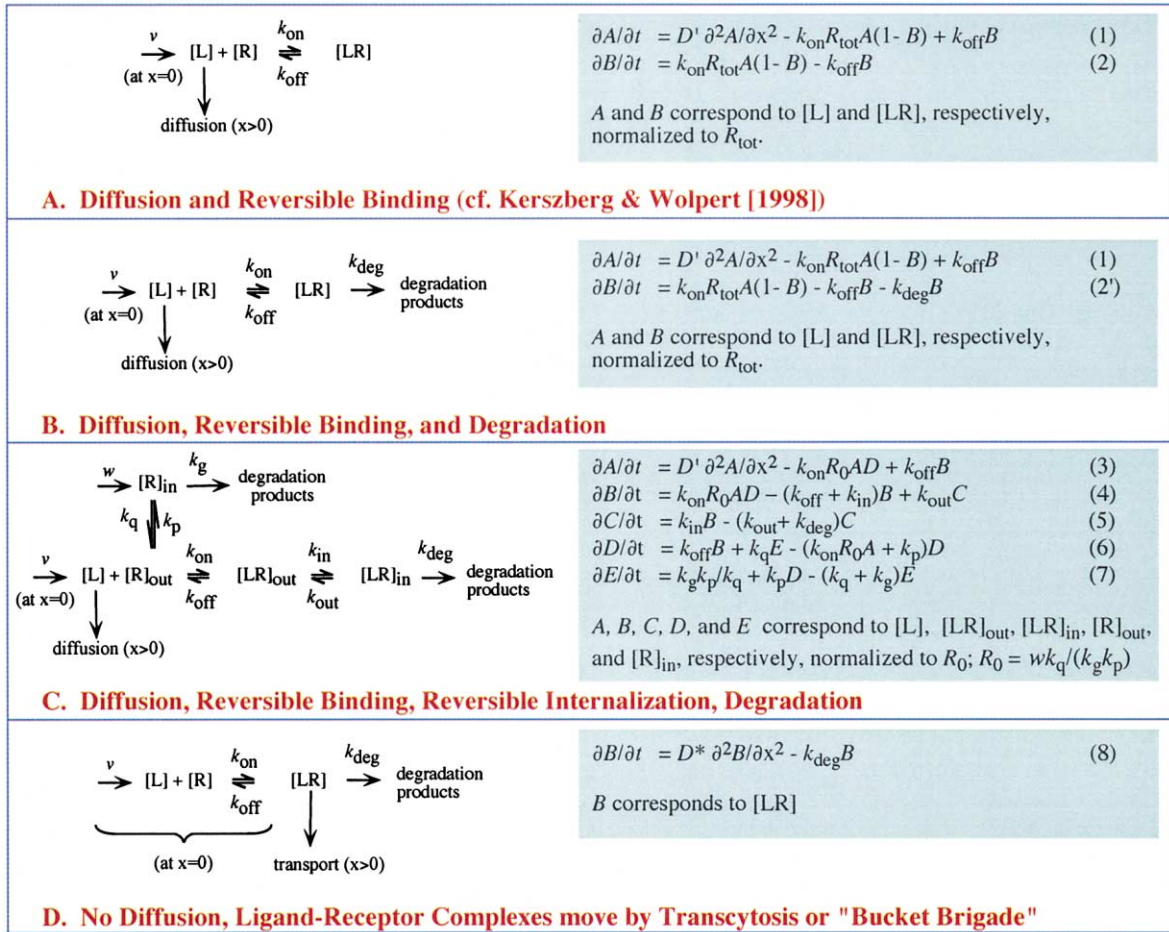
$\xrightarrow{v}$ [L] + [R] $\underset{k_{off}}{\overset{k_{on}}{\rightleftharpoons}}$ [LR]
(at x=0)
diffusion (x>0)

$\partial A/\partial t \;= D' \,\partial^2 A/\partial x^2 - k_{on}R_{tot}A(1-B) + k_{off}B$ (1)
$\partial B/\partial t \;= k_{on}R_{tot}A(1-B) - k_{off}B$ (2)

$A$ and $B$ correspond to [L] and [LR], respectively, normalized to $R_{tot}$.

A. Diffusion and Reversible Binding (cf. Kerszberg & Wolpert [1998])

$\xrightarrow{v}$ [L] + [R] $\underset{k_{off}}{\overset{k_{on}}{\rightleftharpoons}}$ [LR] $\xrightarrow{k_{deg}}$ degradation products
(at x=0)
diffusion (x>0)

$\partial A/\partial t \;= D' \,\partial^2 A/\partial x^2 - k_{on}R_{tot}A(1-B) + k_{off}B$ (1)
$\partial B/\partial t \;= k_{on}R_{tot}A(1-B) - k_{off}B - k_{deg}B$ (2')

$A$ and $B$ correspond to [L] and [LR], respectively, normalized to $R_{tot}$.

B. Diffusion, Reversible Binding, and Degradation

$\xrightarrow{w}$ $[R]_{in}$ $\xrightarrow{k_g}$ degradation products
$k_q$ $k_p$
$\xrightarrow{v}$ [L] + $[R]_{out}$ $\underset{k_{off}}{\overset{k_{on}}{\rightleftharpoons}}$ $[LR]_{out}$ $\underset{k_{out}}{\overset{k_{in}}{\rightleftharpoons}}$ $[LR]_{in}$ $\xrightarrow{k_{deg}}$ degradation products
(at x=0)
diffusion (x>0)

$\partial A/\partial t \;= D' \,\partial^2 A/\partial x^2 - k_{on}R_0AD + k_{off}B$ (3)
$\partial B/\partial t \;= k_{on}R_0AD - (k_{off} + k_{in})B + k_{out}C$ (4)
$\partial C/\partial t \;= k_{in}B - (k_{out} + k_{deg})C$ (5)
$\partial D/\partial t \;= k_{off}B + k_qE - (k_{on}R_0A + k_p)D$ (6)
$\partial E/\partial t \;= k_gk_p/k_q + k_pD - (k_q + k_g)E$ (7)

$A, B, C, D,$ and $E$ correspond to [L], $[LR]_{out}$, $[LR]_{in}$, $[R]_{out}$, and $[R]_{in}$, respectively, normalized to $R_0$; $R_0 = wk_q/(k_gk_p)$

C. Diffusion, Reversible Binding, Reversible Internalization, Degradation

$\xrightarrow{v}$ [L] + [R] $\underset{k_{off}}{\overset{k_{on}}{\rightleftharpoons}}$ [LR] $\xrightarrow{k_{deg}}$ degradation products
(at x=0)
transport (x>0)

$\partial B/\partial t \;= D^* \,\partial^2 B/\partial x^2 - k_{deg}B$ (8)

$B$ corresponds to [LR]

D. No Diffusion, Ligand-Receptor Complexes move by Transcytosis or "Bucket Brigade"